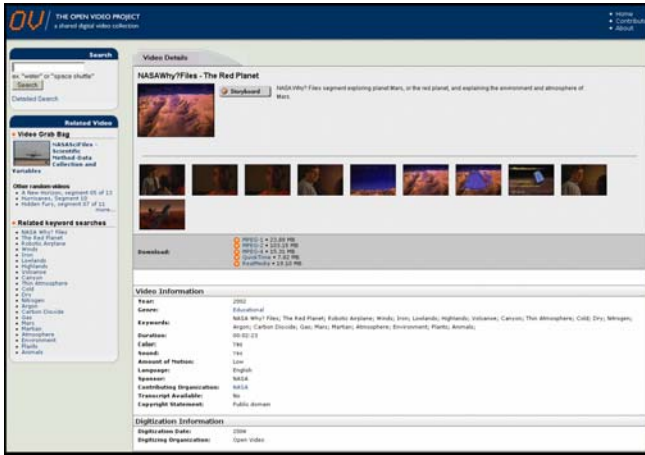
OV THE OPEN VIDEO PROJECT
a shared digital video collection

• Home
• Contribute
• About

Search
ex. "water" or "space shuttle"
Search
Detailed Search

Related Video
» Video Grab Bag
NASASciFiles - Scientific Method-Data Collection and Variables

Other random videos
• A New Horizon, segment 05 of 13
• Hurricanes, Segment 03
• Hidden Fury, segment 07 of 11
more...

» Related keyword searches
• NASA Why? Files
• The Red Planet
• Robotic Airplane
• Winds
• Iron
• Lowlands
• Highlands
• Volcanoe
• Canyon
• Thin Atmosphere
• Cold
• Dry
• Nitrogen
• Argon
• Carbon Dioxide
• Gas
• Mars
• Martian
• Atmosphere
• Environment
• Plants
• Animals

Video Details

NASAWhy?Files - The Red Planet

Storyboard

NASA Why? Files segment exploring planet Mars, or the red planet, and explaining the environment and atmosphere of Mars.

Download:
MPEG-1 • 23.49 MB
MPEG-2 • 103.15 MB
MPEG-4 • 15.31 MB
QuickTime • 7.02 MB
RealMedia • 10.10 MB

Video Information

| | |
|---|---|
| Year: | 2002 |
| Genre: | Educational |
| Keywords: | NASA Why? Files; The Red Planet; Robotic Airplane; Winds; Iron; Lowlands; Highlands; Volcanoe; Canyon; Thin Atmosphere; Cold; Dry; Nitrogen; Argon; Carbon Dioxide; Gas; Mars; Martian; Atmosphere; Environment; Plants; Animals; |
| Duration: | 00:02:23 |
| Color: | Yes |
| Sound: | Yes |
| Amount of Motion: | Low |
| Language: | English |
| Sponsor: | NASA |
| Contributing Organization: | NASA |
| Transcript Available: | No |
| Copyright Statement: | Public domain |

Digitization Information

| | |
|---|---|
| Digitization Date: | 2004 |
| Digitizing Organization: | Open Video |